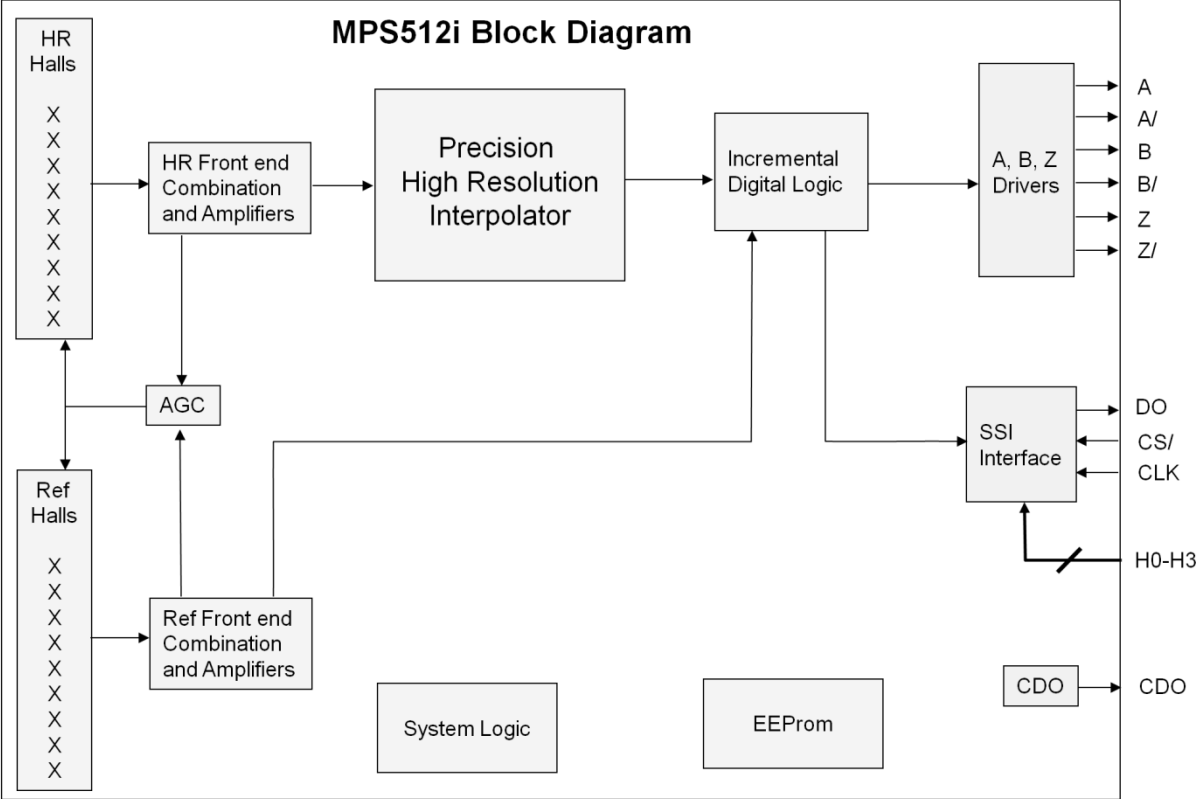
MPS512i Block Diagram

HR Halls

X
X
X
X
X
X
X
X
X

HR Front end Combination and Amplifiers

Precision High Resolution Interpolator

Incremental Digital Logic

A, B, Z Drivers

A
A/
B
B/
Z
Z/

AGC

Ref Halls

X
X
X
X
X
X
X
X
X

Ref Front end Combination and Amplifiers

SSI Interface

DO
CS/
CLK

H0-H3

System Logic

EEProm

CDO

CDO